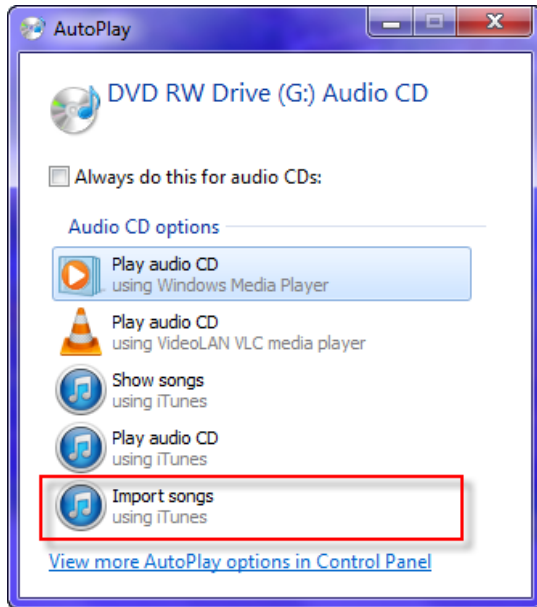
AutoPlay

DVD RW Drive (G:) Audio CD

Always do this for audio CDs:

Audio CD options

Play audio CD
using Windows Media Player

Play audio CD
using VideoLAN VLC media player

Show songs
using iTunes

Play audio CD
using iTunes

Import songs
using iTunes

View more AutoPlay options in Control Panel